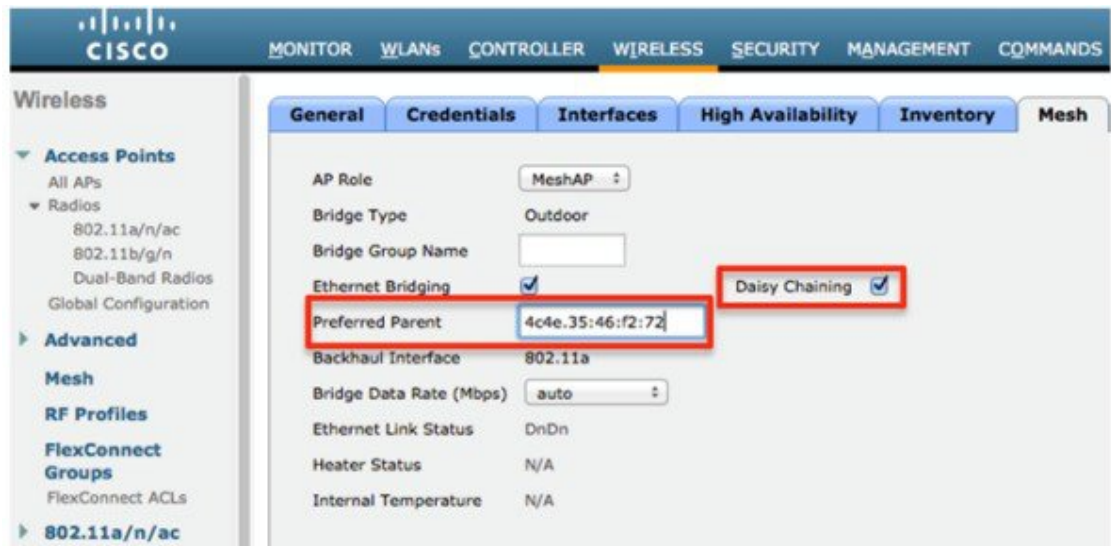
cisco

MONITOR WLANs CONTROLLER WIRELESS SECURITY MANAGEMENT COMMANDS

Wireless

Access Points
All APs
Radios
802.11a/n/ac
802.11b/g/n
Dual-Band Radios
Global Configuration

Advanced

Mesh

RF Profiles

FlexConnect Groups
FlexConnect ACLs

802.11a/n/ac

General | Credentials | Interfaces | High Availability | Inventory | Mesh

AP Role MeshAP
Bridge Type Outdoor
Bridge Group Name
Ethernet Bridging
Daisy Chaining
Preferred Parent 4c4e.35:46:f2:72
Backhaul Interface 802.11a
Bridge Data Rate (Mbps) auto
Ethernet Link Status DnDn
Heater Status N/A
Internal Temperature N/A